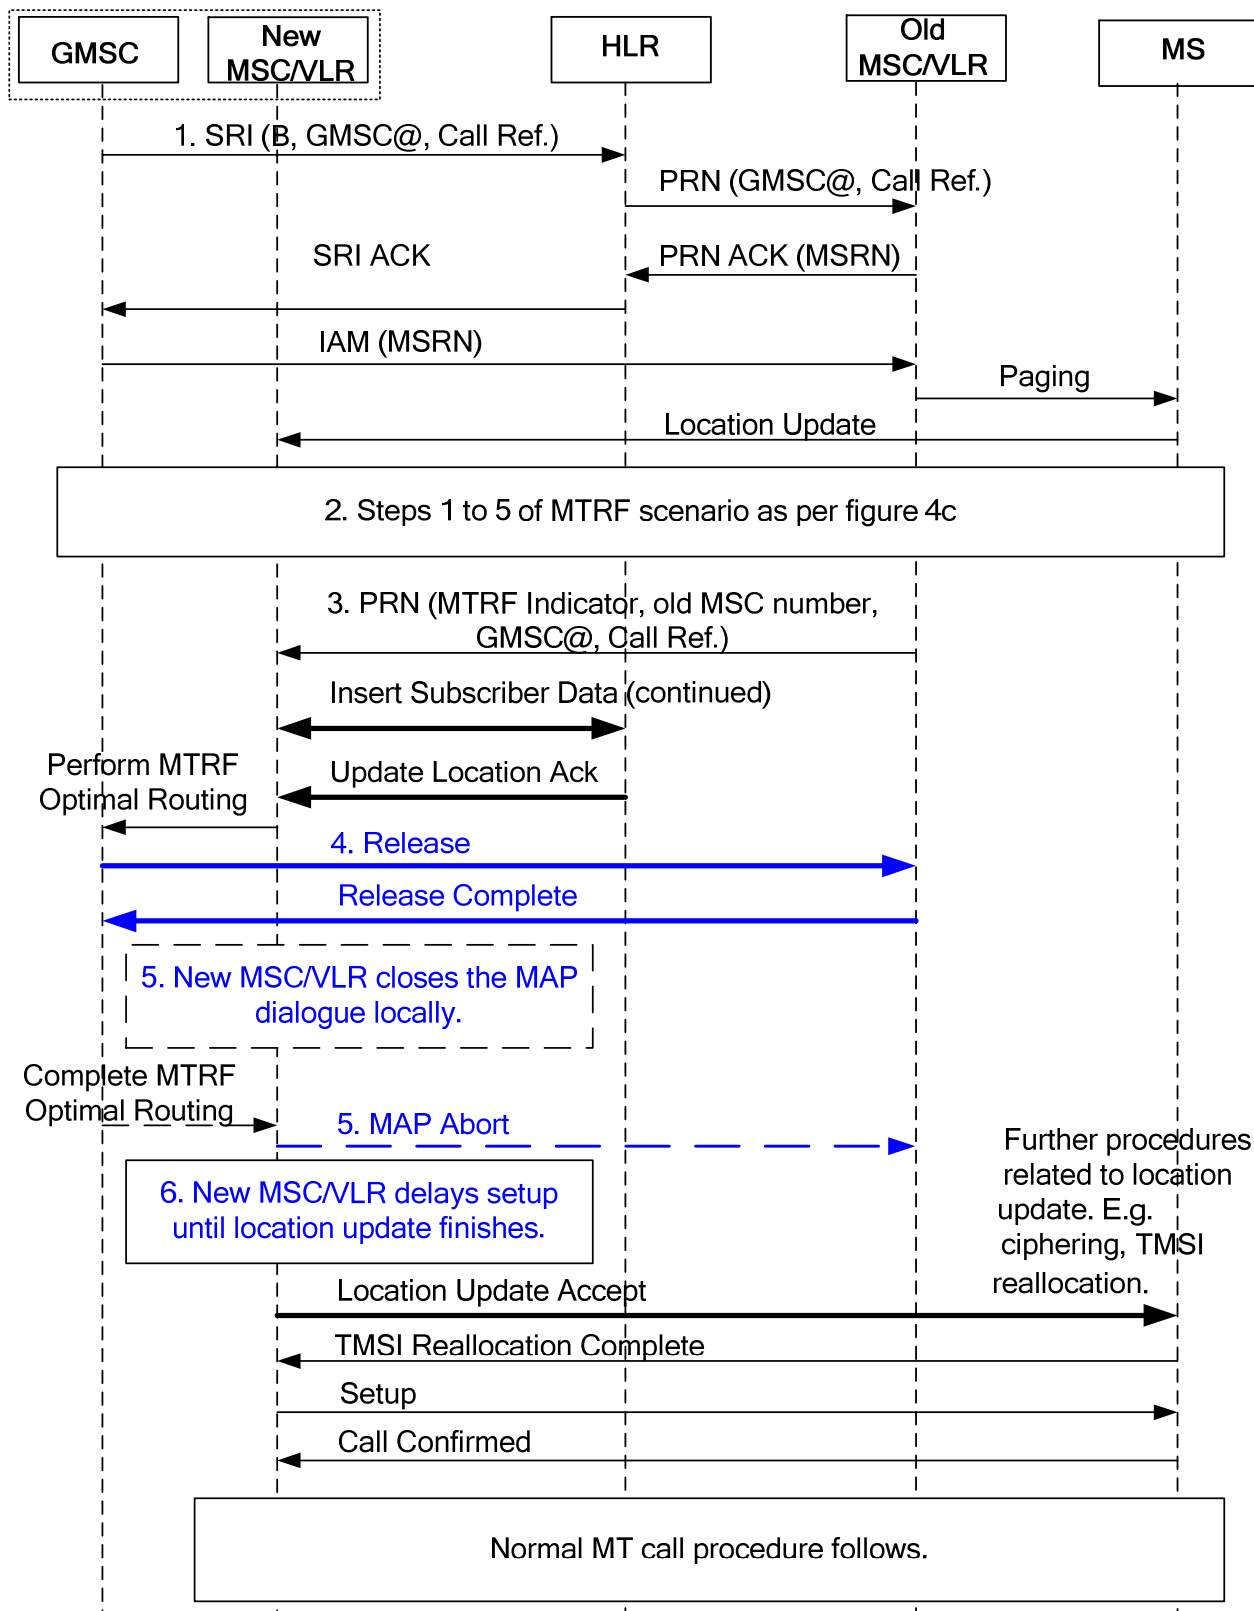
GMSC

New MSC/VLR

HLR

Old MSC/VLR

MS

1. SRI (B, GMSC@, Call Ref.)

PRN (GMSC@, Call Ref.)

SRI ACK

PRN ACK (MSRN)

IAM (MSRN)

Paging

Location Update

2. Steps 1 to 5 of MTRF scenario as per figure 4c

3. PRN (MTRF Indicator, old MSC number, GMSC@, Call Ref.)

Insert Subscriber Data (continued)

Perform MTRF Optimal Routing

Update Location Ack

4. Release

Release Complete

5. New MSC/VLR closes the MAP dialogue locally.

Complete MTRF Optimal Routing

5. MAP Abort

Further procedures related to location update. E.g. ciphering, TMSI reallocation.

6. New MSC/VLR delays setup until location update finishes.

Location Update Accept

TMSI Reallocation Complete

Setup

Call Confirmed

Normal MT call procedure follows.